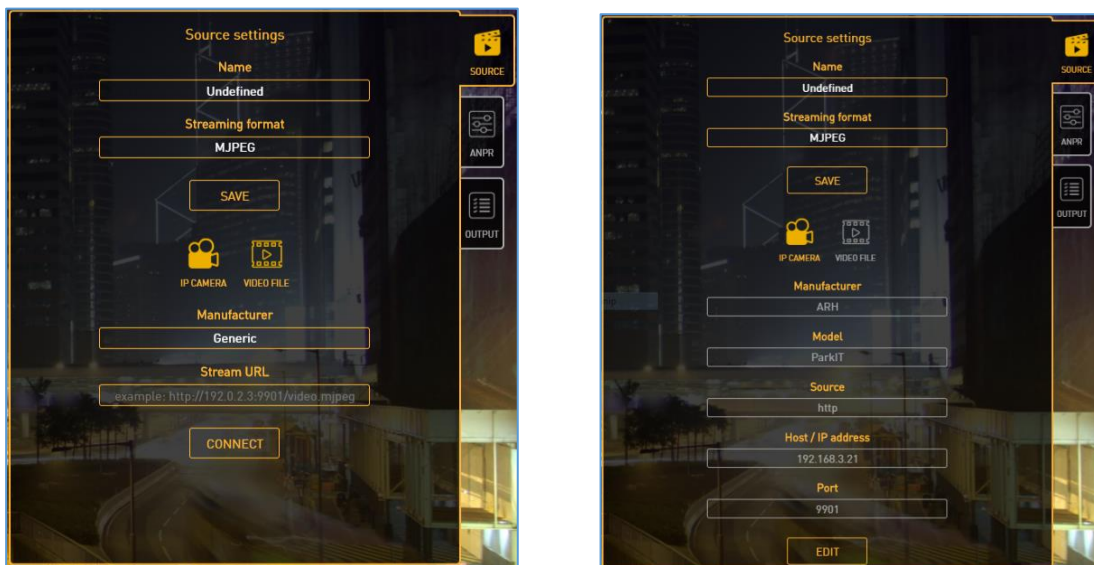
Source settings

Name

Undefined

Streaming format

MJPEG

SAVE

IP CAMERA

VIDEO FILE

Manufacturer

Generic

Stream URL

example: http://192.0.2.3:9901/video.mjpeg

CONNECT

SOURCE

ANPR

OUTPUT

Source settings

Name

Undefined

Streaming format

MJPEG

SAVE

IP CAMERA

VIDEO FILE

Manufacturer

ARH

Model

ParkIT

Source

http

Host / IP address

192.168.3.21

Port

9901

EDIT

SOURCE

ANPR

OUTPUT